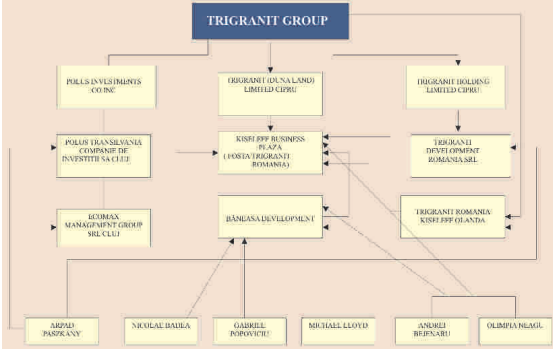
TRIGRANIT GROUP

POLUS INVESTMENTS CO.INC

TRIGRANIT (DUNA LAND) LIMITED CIPRU

TRIGRANIT HOLDING LIMITED CIPRU

POLUS TRANSILVANIA COMPANIE DE INVESTITII SA CLUJ

KISELEFF BUSINESS PLAZA (FOSTA TRIGRANIT ROMANIA)

TRIGRANIT DEVELOPMENT ROMANIA SRL

ECOMAX MANAGEMENT GROUP SRL CLUJ

BĂNEASA DEVELOPMENT

TRIGRANIT ROMANIA KISELEFF OLANDA

ARPAD PASZKANY

NICOLAE BADEA

GABRIEL POPOVICIU

MICHAEL LLOYD

ANDREI BEJENARU

OLIMPIA NEAGU